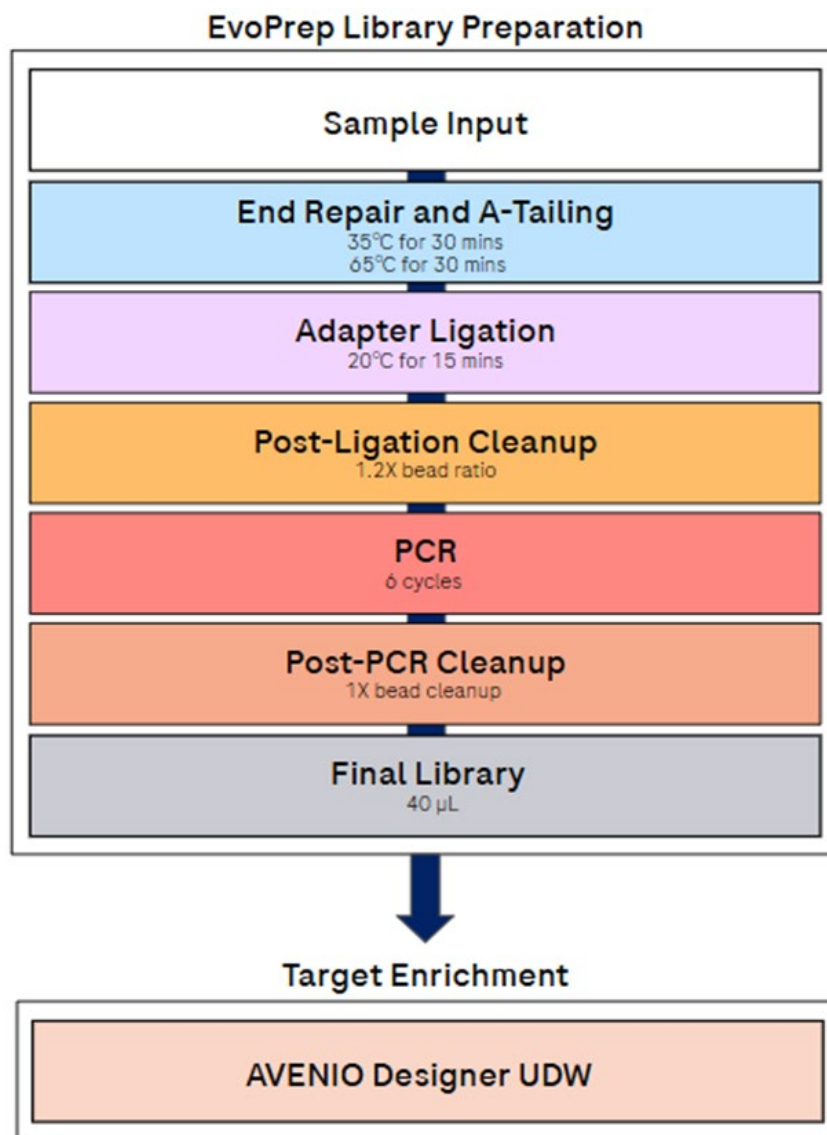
EvoPrep Library Preparation

Sample Input

End Repair and A-Tailing
35°C for 30 mins
65°C for 30 mins

Adapter Ligation
20°C for 15 mins

Post-Ligation Cleanup
1.2X bead ratio

PCR
6 cycles

Post-PCR Cleanup
1X bead cleanup

Final Library
40 µL

Target Enrichment

AVENIO Designer UDW